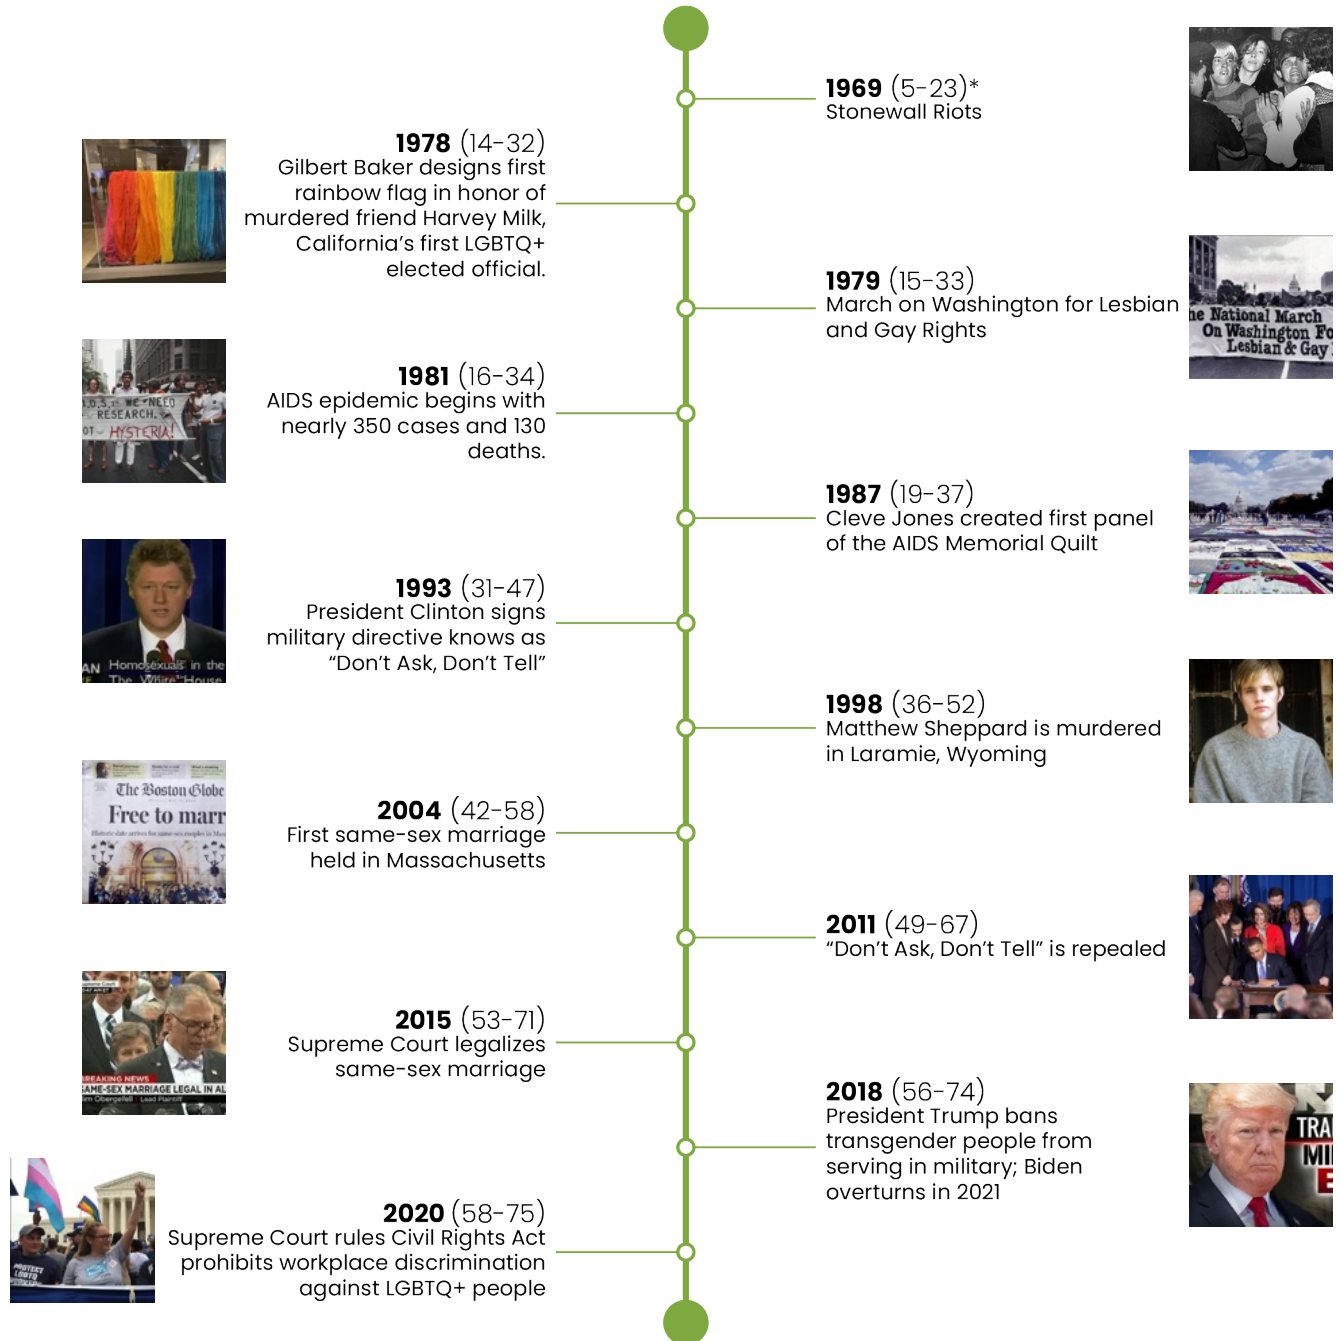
**1969** (5-23)*
Stonewall Riots

**1978** (14-32)
Gilbert Baker designs first rainbow flag in honor of murdered friend Harvey Milk, California's first LGBTQ+ elected official.

**1979** (15-33)
March on Washington for Lesbian and Gay Rights

he National March On Washington Fo Lesbian & Gay

**1981** (16-34)
AIDS epidemic begins with nearly 350 cases and 130 deaths.

U.S. WE NEED RESEARCH OT HYSTERIA!

**1987** (19-37)
Cleve Jones created first panel of the AIDS Memorial Quilt

**1993** (31-47)
President Clinton signs military directive knows as "Don't Ask, Don't Tell"

AN Homosexuals in the The White House

**1998** (36-52)
Matthew Sheppard is murdered in Laramie, Wyoming

**2004** (42-58)
First same-sex marriage held in Massachusetts

The Boston Globe
Free to marr

**2011** (49-67)
"Don't Ask, Don't Tell" is repealed

**2015** (53-71)
Supreme Court legalizes same-sex marriage

REAKING NEWS
SAME-SEX MARRIAGE LEGAL IN AL

**2018** (56-74)
President Trump bans transgender people from serving in military; Biden overturns in 2021

TRA MI E

**2020** (58-75)
Supreme Court rules Civil Rights Act prohibits workplace discrimination against LGBTQ+ people